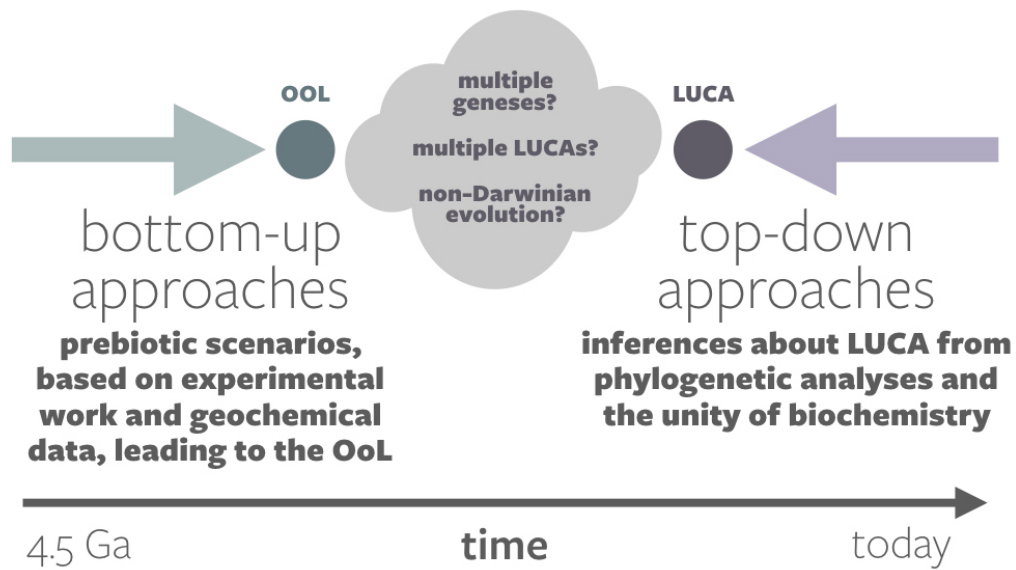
OOL

multiple geneses?

multiple LUCAs?

non-Darwinian evolution?

LUCA

bottom-up approaches

prebiotic scenarios, based on experimental work and geochemical data, leading to the OoL

top-down approaches

inferences about LUCA from phylogenetic analyses and the unity of biochemistry

4.5 Ga

time

today